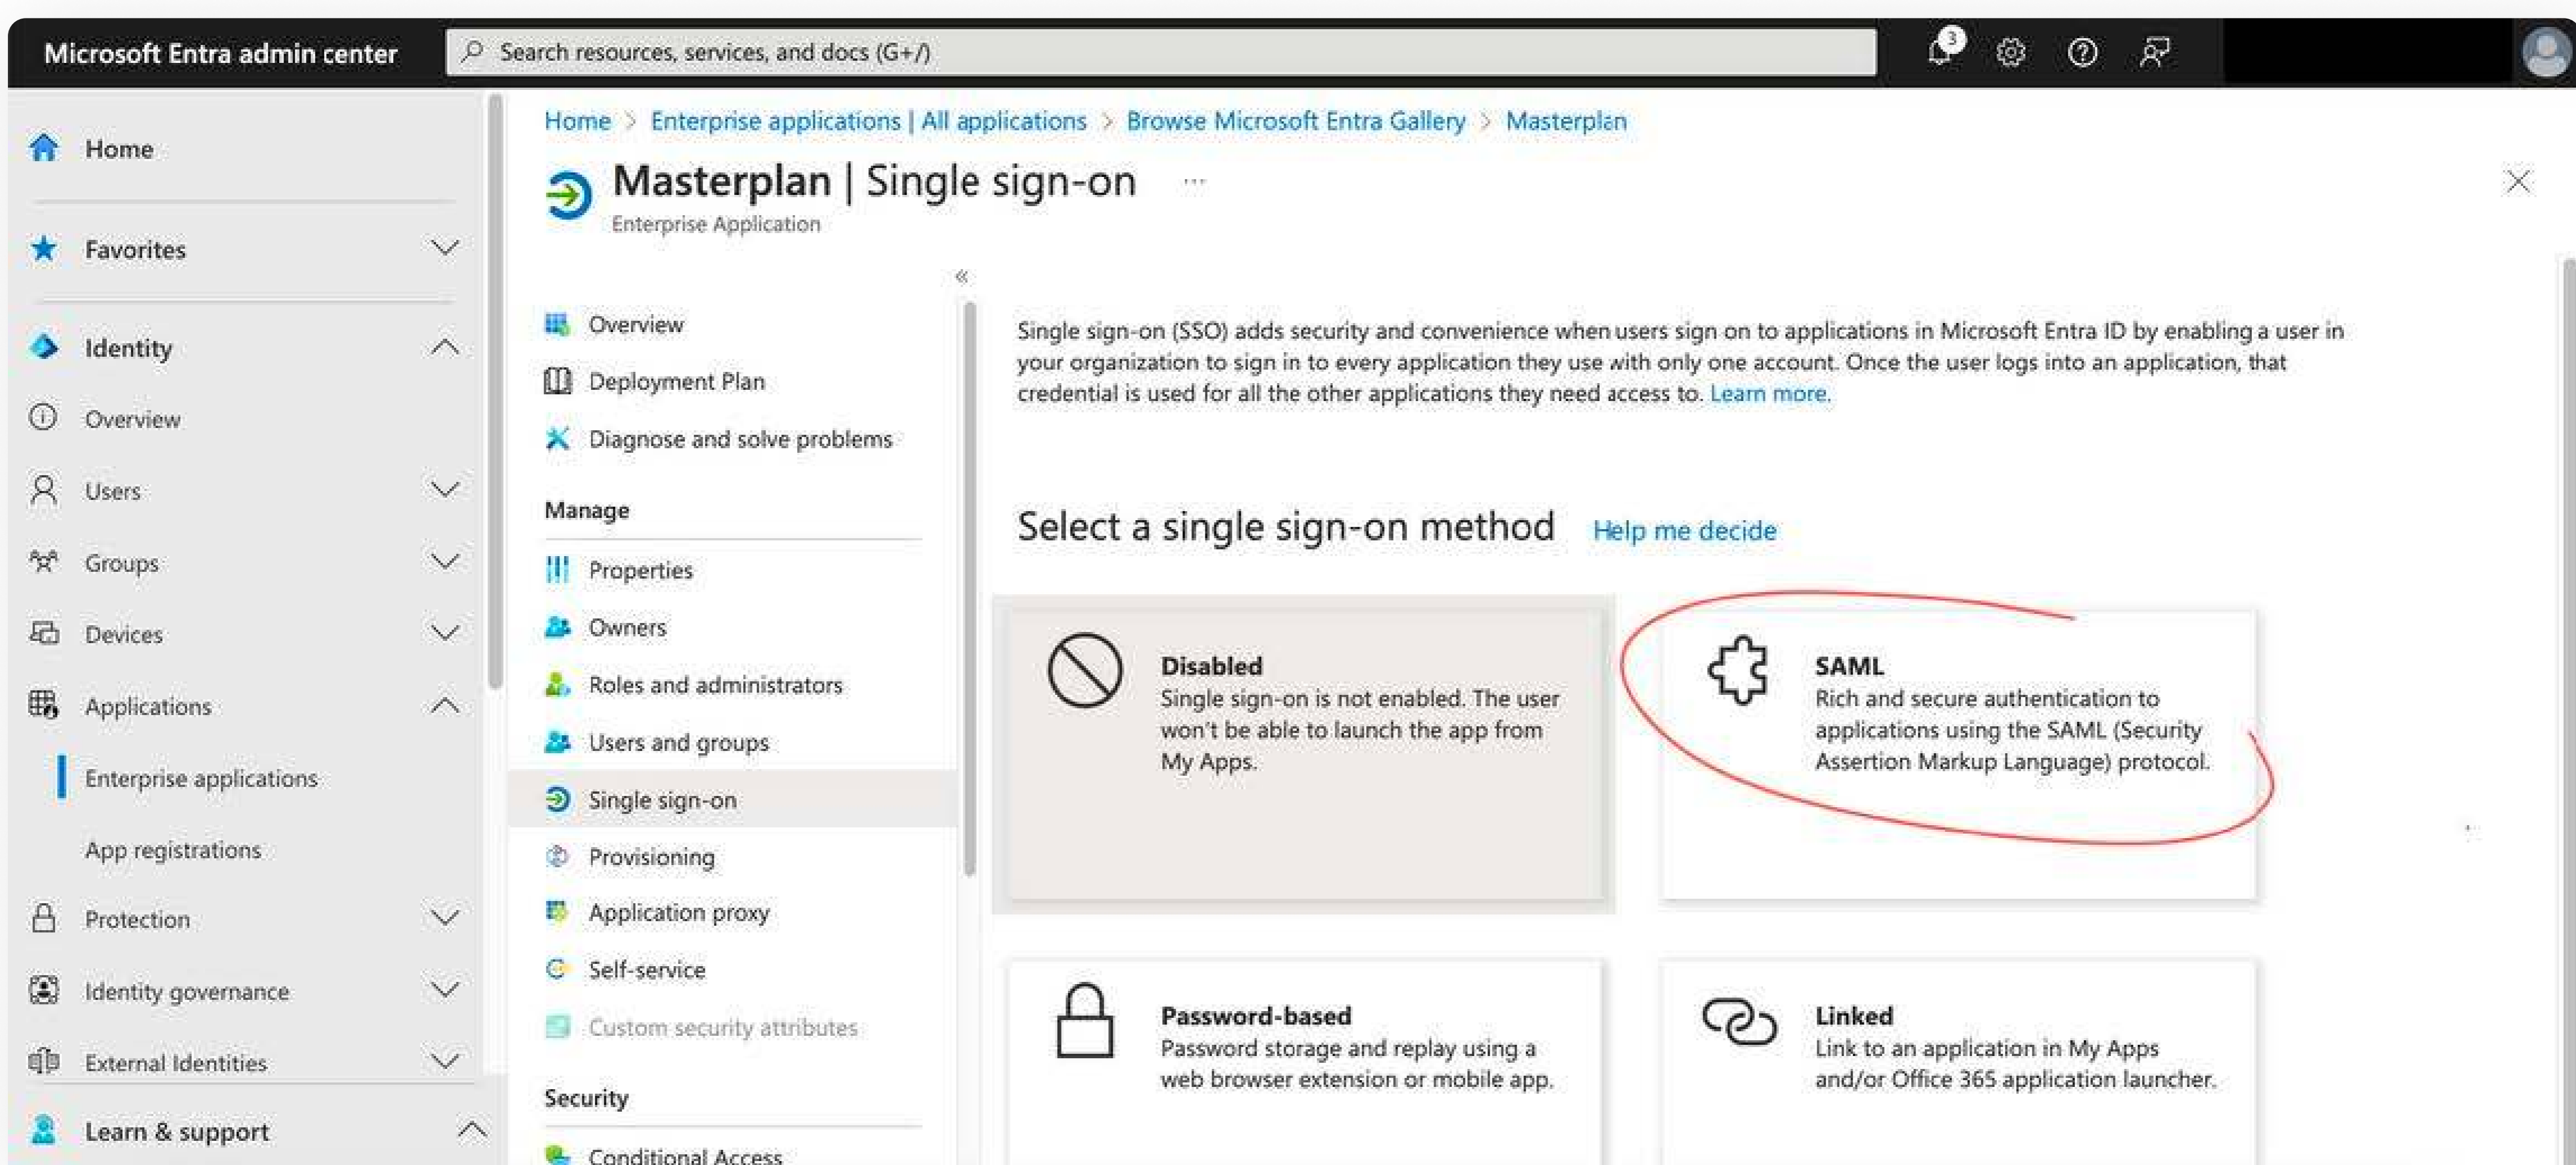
Microsoft Entra admin center

Search resources, services, and docs (G+/)

3

Home

Favorites

Identity

Overview

Users

Groups

Devices

Applications

Enterprise applications

App registrations

Protection

Identity governance

External Identities

Learn & support

Home > Enterprise applications | All applications > Browse Microsoft Entra Gallery > Masterplan

Masterplan | Single sign-on ...

Enterprise Application

«

Overview

Deployment Plan

Diagnose and solve problems

Manage

Properties

Owners

Roles and administrators

Users and groups

Single sign-on

Provisioning

Application proxy

Self-service

Custom security attributes

Security

Conditional Access

Single sign-on (SSO) adds security and convenience when users sign on to applications in Microsoft Entra ID by enabling a user in your organization to sign in to every application they use with only one account. Once the user logs into an application, that credential is used for all the other applications they need access to. Learn more.

Select a single sign-on method Help me decide

Disabled
Single sign-on is not enabled. The user won't be able to launch the app from My Apps.

SAML
Rich and secure authentication to applications using the SAML (Security Assertion Markup Language) protocol.

Password-based
Password storage and replay using a web browser extension or mobile app.

Linked
Link to an application in My Apps and/or Office 365 application launcher.